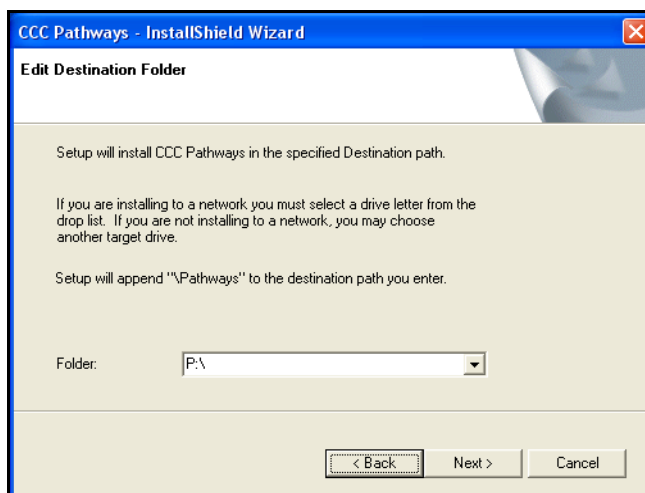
CCC Pathways - InstallShield Wizard

Edit Destination Folder

Setup will install CCC Pathways in the specified Destination path.

If you are installing to a network you must select a drive letter from the drop list. If you are not installing to a network, you may choose another target drive.

Setup will append "\Pathways" to the destination path you enter.

Folder: P:\

< Back Next > Cancel